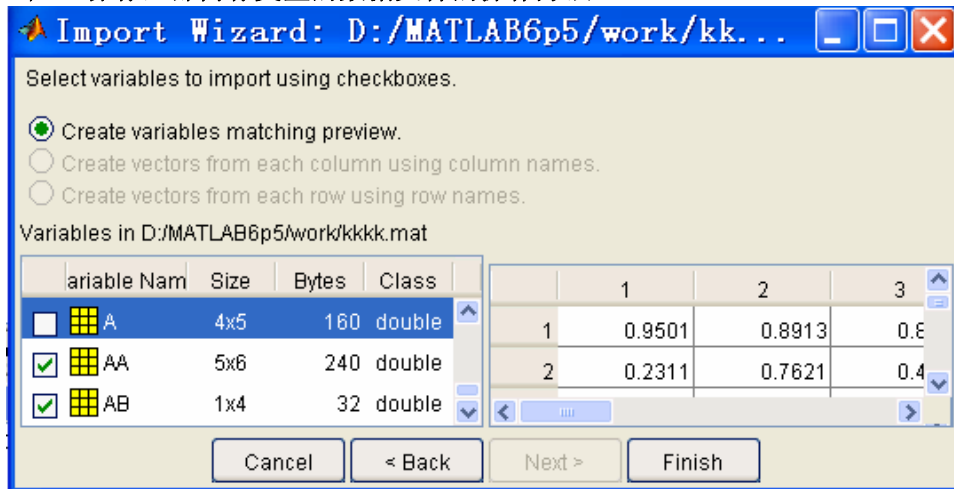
Import Wizard: D:/MATLAB6p5/work/kk...

Select variables to import using checkboxes.

Create variables matching preview.

Create vectors from each column using column names.

Create vectors from each row using row names.

Variables in D:/MATLAB6p5/work/kkkk.mat

| | ariable Nam | Size | Bytes | Class |
|---|---|---|---|---|
| ☐ | A | 4x5 | 160 | double |
| ☑ | AA | 5x6 | 240 | double |
| ☑ | AB | 1x4 | 32 | double |

| | 1 | 2 | 3 |
|---|---|---|---|
| 1 | 0.9501 | 0.8913 | 0.8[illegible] |
| 2 | 0.2311 | 0.7621 | 0.4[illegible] |

Cancel | < Back | Next > | Finish